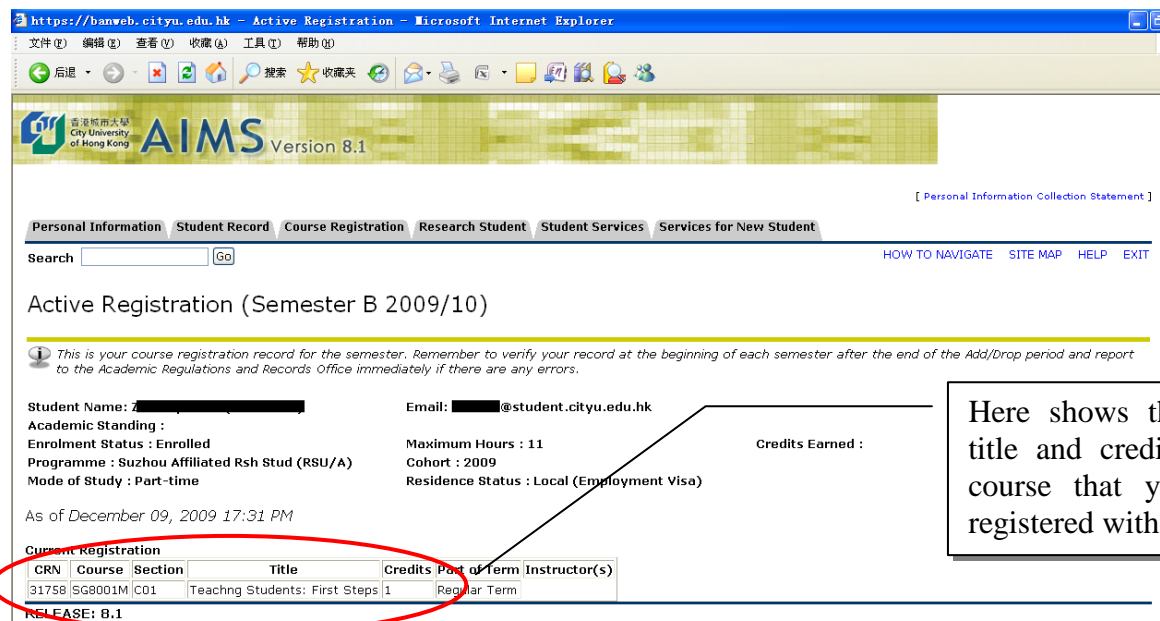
https://banweb.cityu.edu.hk - Active Registration - Microsoft Internet Explorer

文件(F) 编辑(E) 查看(V) 收藏(A) 工具(T) 帮助(H)

后退 搜索 收藏夹

香港城市大學 City University of Hong Kong AIMS Version 8.1

[ Personal Information Collection Statement ]

Personal Information | Student Record | Course Registration | Research Student | Student Services | Services for New Student

Search [Go]

HOW TO NAVIGATE SITE MAP HELP EXIT

Active Registration (Semester B 2009/10)

This is your course registration record for the semester. Remember to verify your record at the beginning of each semester after the end of the Add/Drop period and report to the Academic Regulations and Records Office immediately if there are any errors.

Student Name: Z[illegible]
Academic Standing :
Enrolment Status : Enrolled
Programme : Suzhou Affiliated Rsh Stud (RSU/A)
Mode of Study : Part-time

Email: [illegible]@student.cityu.edu.hk
Maximum Hours : 11
Cohort : 2009
Residence Status : Local (Employment Visa)

Credits Earned :

Here shows th title and credi course that y registered with

As of December 09, 2009 17:31 PM

Current Registration

| CRN | Course | Section | Title | Credits | Part of Term | Instructor(s) |
|---|---|---|---|---|---|---|
| 31758 | SG8001M | C01 | Teachng Students: First Steps | 1 | Regular Term | |

RELEASE: 8.1